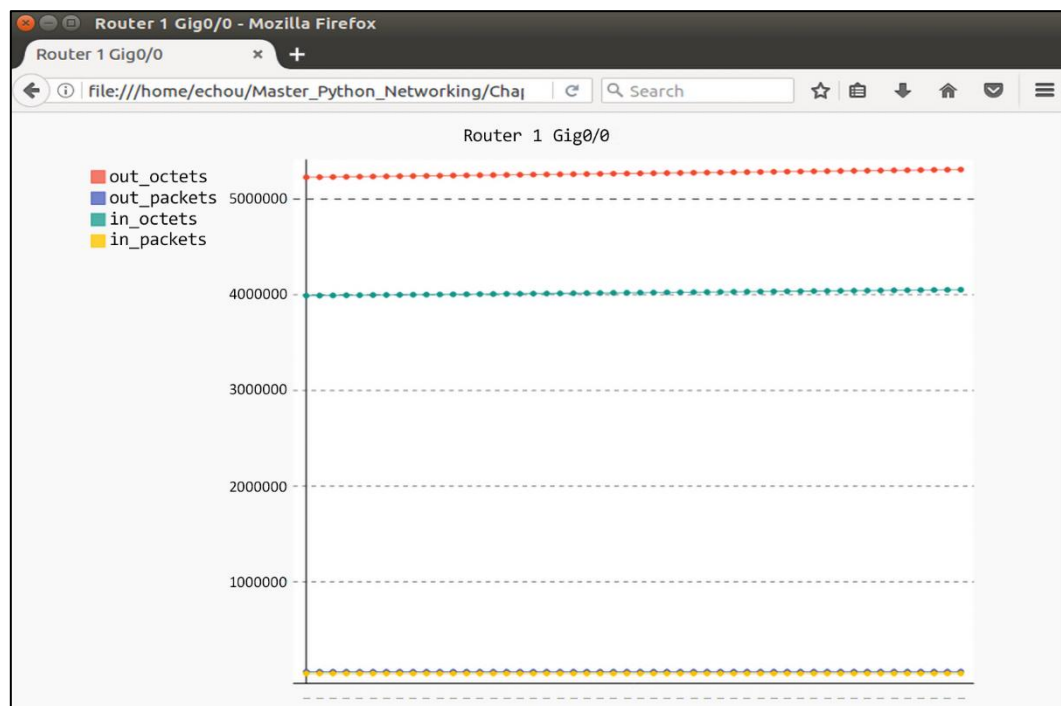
Router 1 Gig0/0 - Mozilla Firefox

Router 1 Gig0/0 ×

file:///home/echou/Master_Python_Networking/Cha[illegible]

Search

Router 1 Gig0/0

out_octets
out_packets
in_octets
in_packets

5000000
4000000
3000000
2000000
1000000